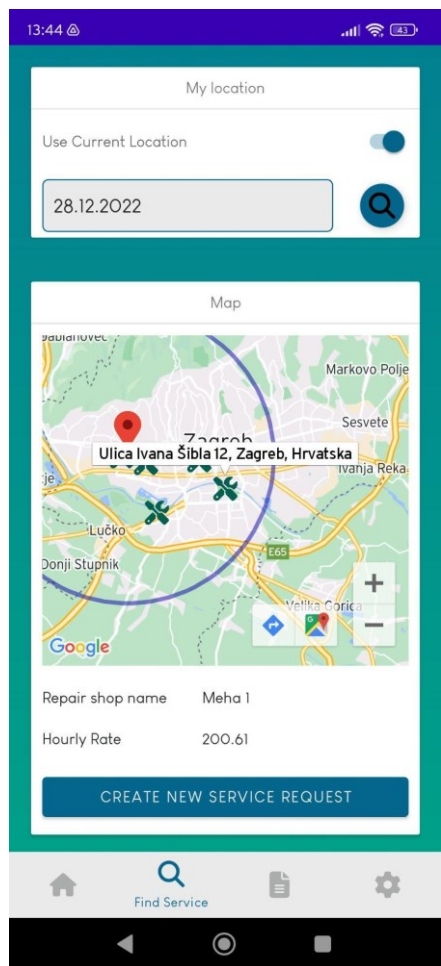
13:44

43

My location

Use Current Location

28.12.2022

Map

Jablanovec

Markovo Polje

Sesvete

Zagreb

Ulica Ivana Šibla 12, Zagreb, Hrvatska

Ivanja Reka

Lučko

Donji Stupnik

E65

Velika Gorica

Google

+

−

Repair shop name Meha 1

Hourly Rate 200.61

CREATE NEW SERVICE REQUEST

Find Service